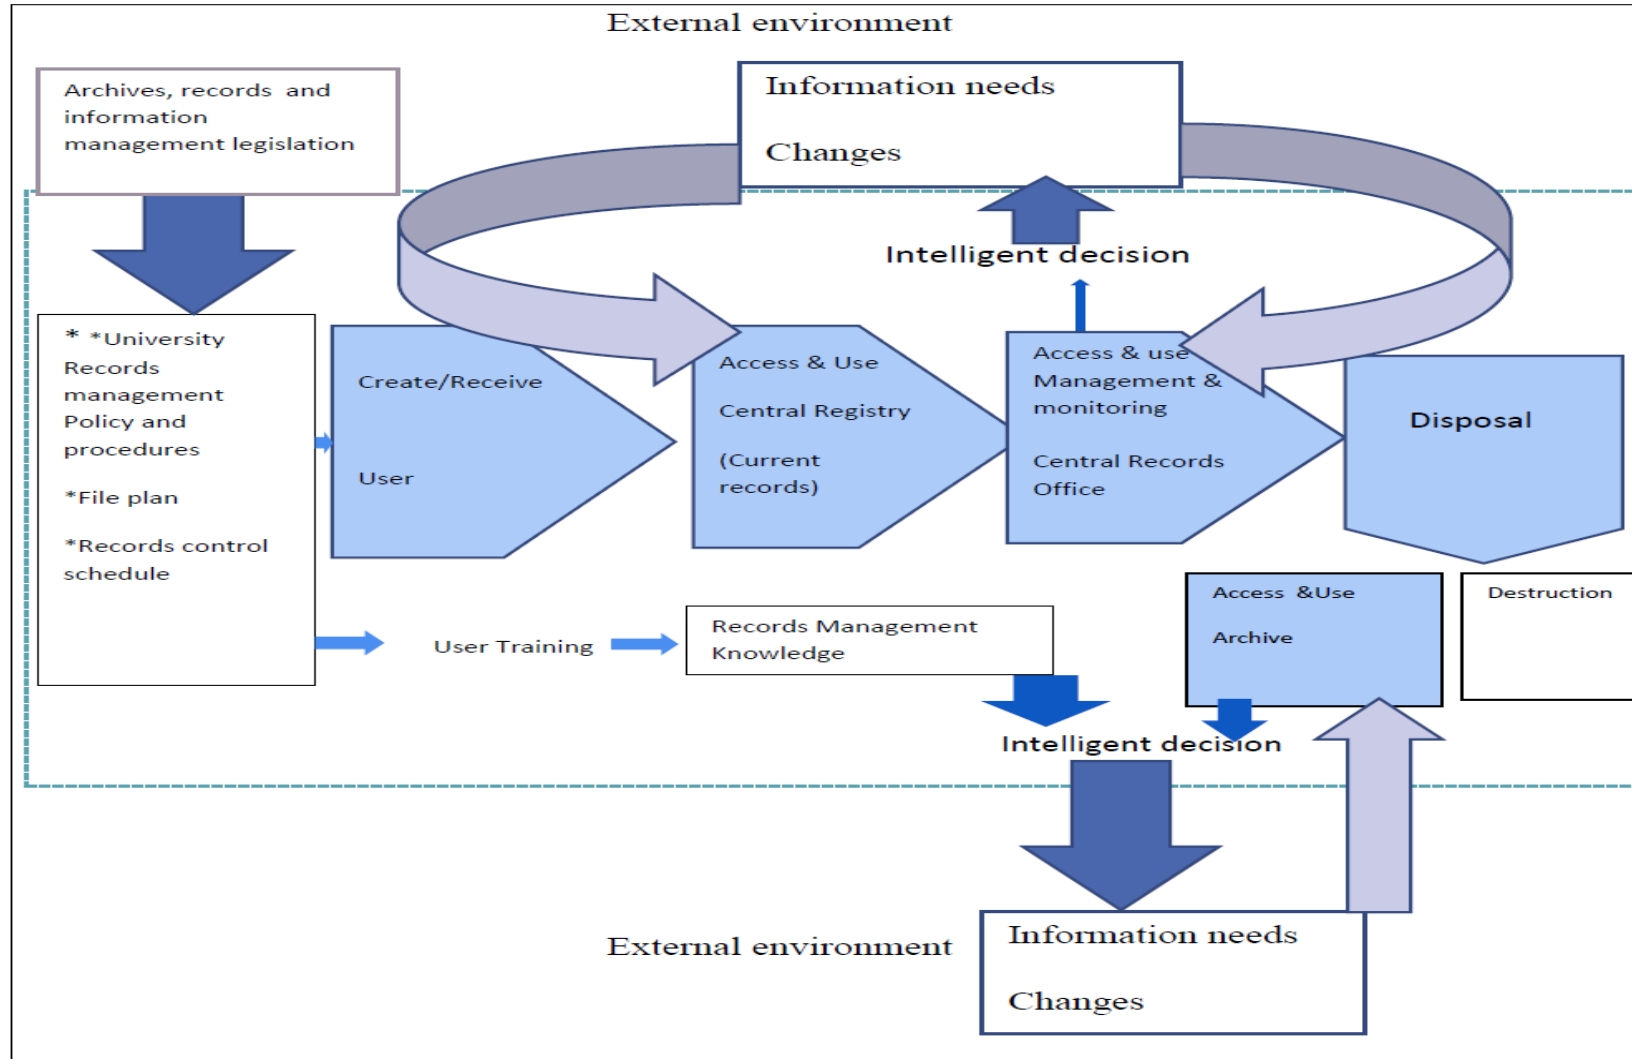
External environment

Archives, records and information management legislation

Information needs

Changes

Intelligent decision

* *University Records management Policy and procedures

*File plan

*Records control schedule

Create/Receive

User

Access & Use

Central Registry

(Current records)

Access & use Management & monitoring

Central Records Office

Disposal

Access &Use

Archive

Destruction

User Training

Records Management Knowledge

Intelligent decision

External environment

Information needs

Changes